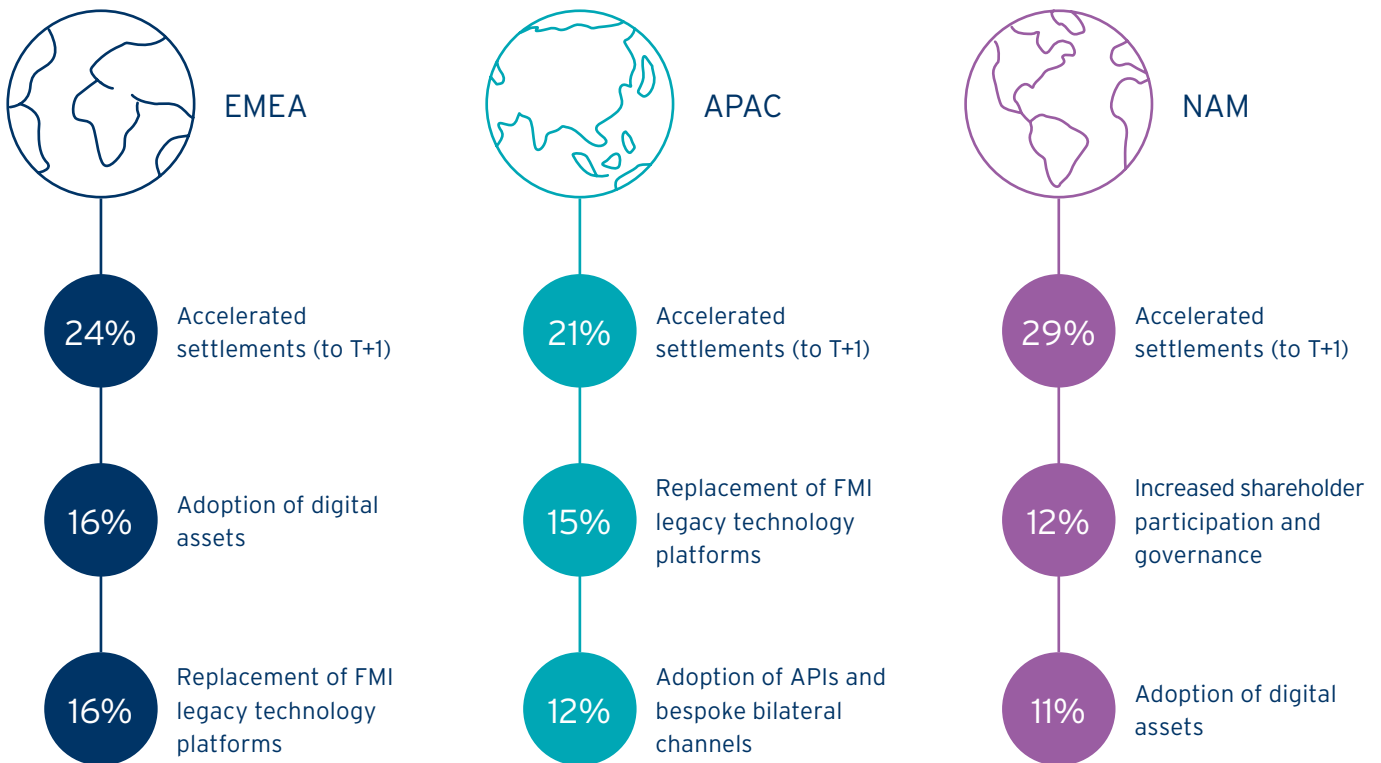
EMEA

24% Accelerated settlements (to T+1)

16% Adoption of digital assets

16% Replacement of FMI legacy technology platforms

APAC

21% Accelerated settlements (to T+1)

15% Replacement of FMI legacy technology platforms

12% Adoption of APIs and bespoke bilateral channels

NAM

29% Accelerated settlements (to T+1)

12% Increased shareholder participation and governance

11% Adoption of digital assets